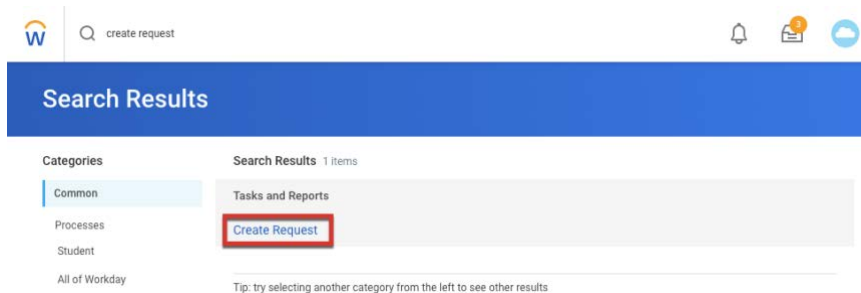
w

create request

3

Search Results

Categories

Common

Processes

Student

All of Workday

Search Results 1 items

Tasks and Reports

Create Request

Tip: try selecting another category from the left to see other results